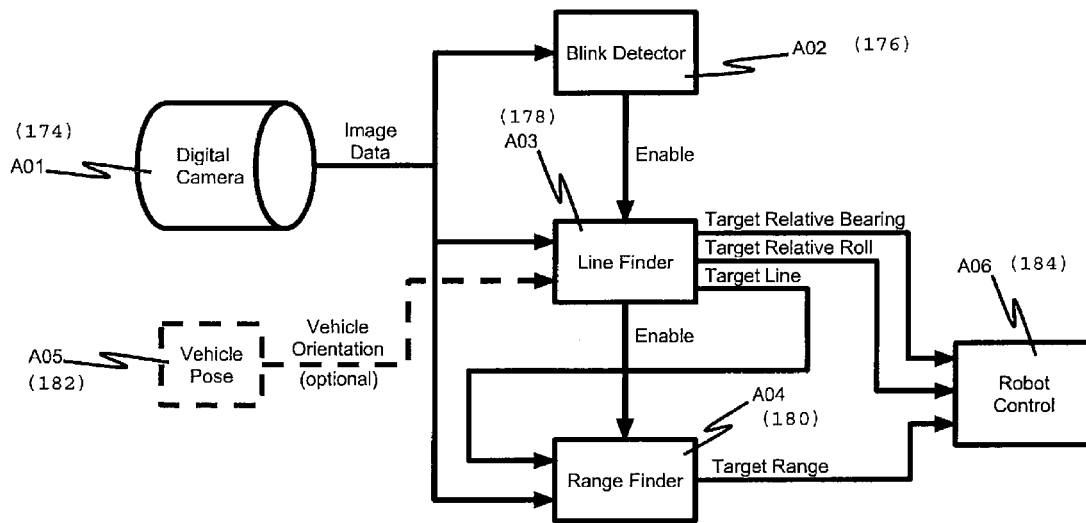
Blink Detector

A02 (176)

(174)

A01

Digital Camera

Image Data

(178)

A03

Enable

Target Relative Bearing

Line Finder

Target Relative Roll

Target Line

A06 (184)

Enable

A05

(182)

Vehicle Pose

Vehicle Orientation (optional)

Robot Control

A04

(180)

Range Finder

Target Range